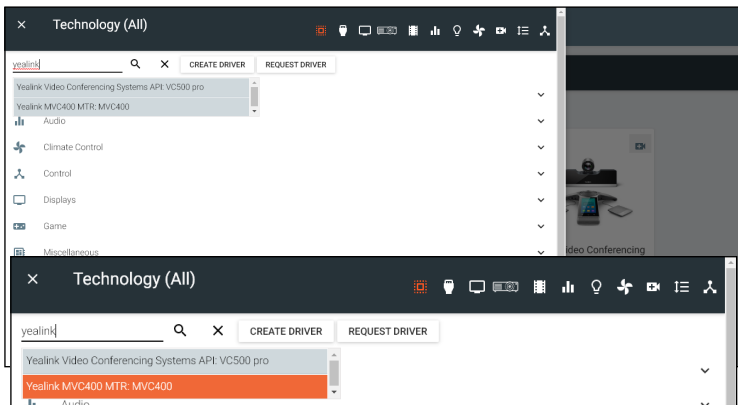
× Technology (All)

yealink

CREATE DRIVER REQUEST DRIVER

Yealink Video Conferencing Systems API: VC500 pro

Yealink MVC400 MTR: MVC400

Audio

Climate Control

Control

Displays

Game

Miscellaneous

ideo Conferencing

× Technology (All)

yealink

CREATE DRIVER REQUEST DRIVER

Yealink Video Conferencing Systems API: VC500 pro

Yealink MVC400 MTR: MVC400

Audio